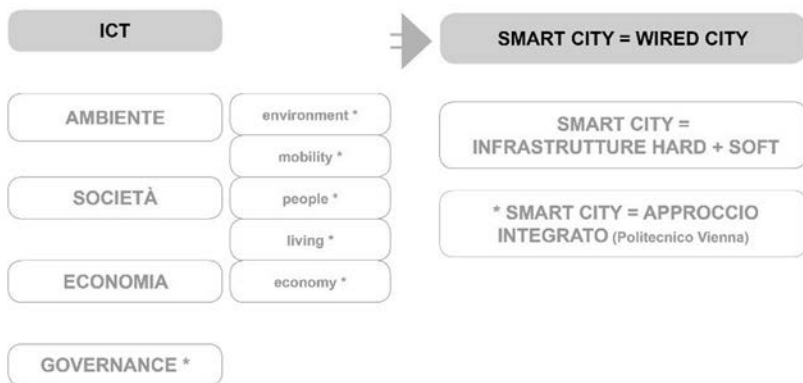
ICT

SMART CITY = WIRED CITY

AMBIENTE

environment *

mobility *

SOCIETÀ

people *

living *

ECONOMIA

economy *

GOVERNANCE *

SMART CITY = INFRASTRUTTURE HARD + SOFT

* SMART CITY = APPROCCIO INTEGRATO (Politecnico Vienna)